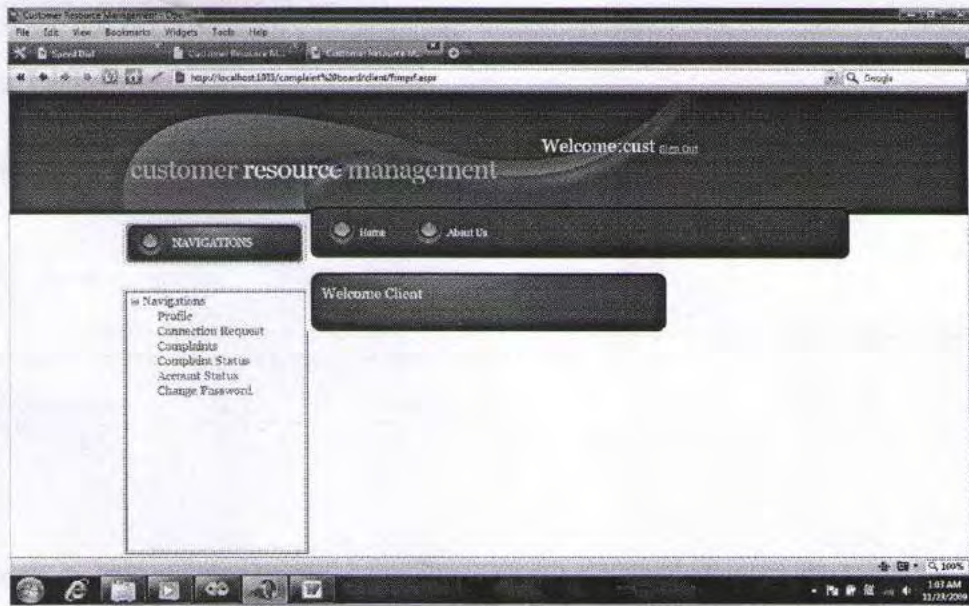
Customer Resource Management - Opera

File Edit View Bookmarks Widgets Tools Help

Speed Dial

Customer Resource M...

Customer Resource M...

http://localhost:1055/complaint%20board/client/frmpsf.aspx

Google

Welcome:cust Sign Out

customer resource management

NAVIGATIONS

Home

About Us

Welcome Client

Navigations

Profile

Connection Request

Complaints

Complaint Status

Account Status

Change Password

100%

1:03 AM

11/23/2009